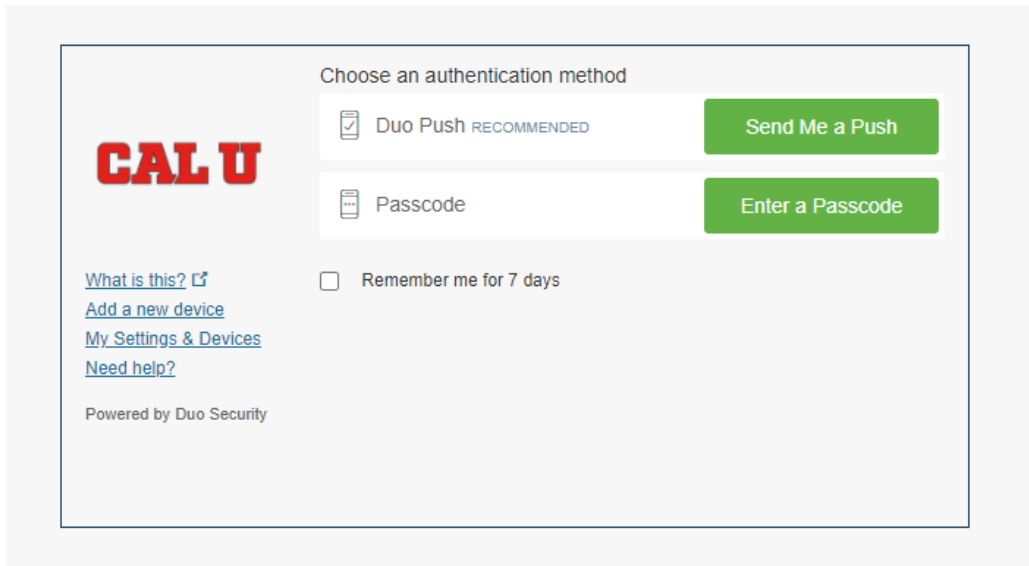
CAL U

Choose an authentication method

Duo Push RECOMMENDED
Send Me a Push

Passcode
Enter a Passcode

Remember me for 7 days

What is this?
Add a new device
My Settings & Devices
Need help?

Powered by Duo Security